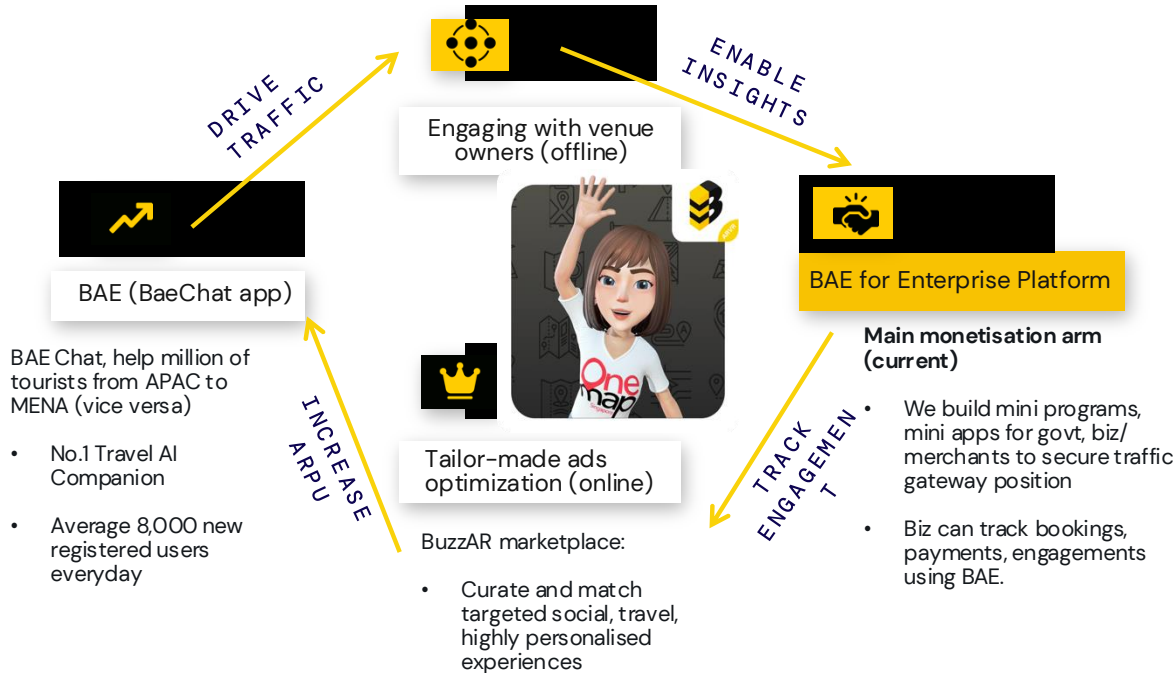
DRIVE TRAFFIC

ENABLE INSIGHTS

Engaging with venue owners (offline)

BAE (BaeChat app)

BAE for Enterprise Platform

Main monetisation arm (current)

- We build mini programs, mini apps for govt, biz/ merchants to secure traffic gateway position
- Biz can track bookings, payments, engagements using BAE.

BAE Chat, help million of tourists from APAC to MENA (vice versa)

- No.1 Travel AI Companion
- Average 8,000 new registered users everyday

INCREASE ARPU

One map

Tailor-made ads optimization (online)

TRACK ENGAGEMENT

BuzzAR marketplace:

- Curate and match targeted social, travel, highly personalised experiences